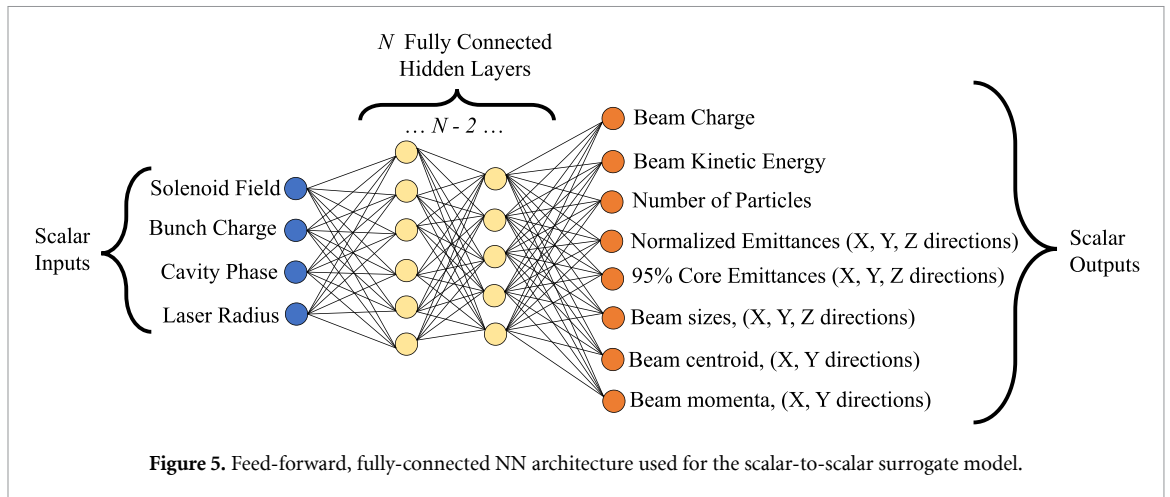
$N$ Fully Connected Hidden Layers

… $N$ - 2 …

Scalar Inputs

Solenoid Field

Bunch Charge

Cavity Phase

Laser Radius

Beam Charge

Beam Kinetic Energy

Number of Particles

Normalized Emittances (X, Y, Z directions)

95% Core Emittances (X, Y, Z directions)

Beam sizes, (X, Y, Z directions)

Beam centroid, (X, Y directions)

Beam momenta, (X, Y directions)

Scalar Outputs

**Figure 5.** Feed-forward, fully-connected NN architecture used for the scalar-to-scalar surrogate model.